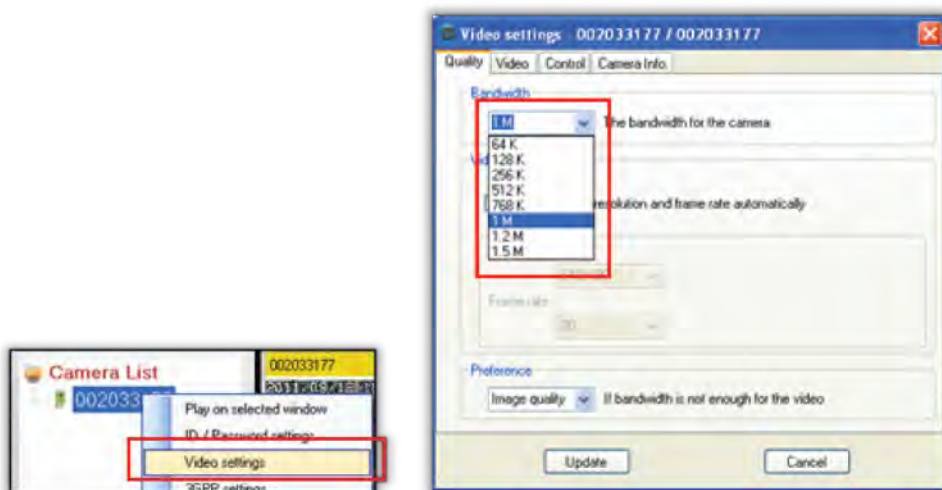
Camera List
002033177
002033177
2011/03/18
Play on selected window
ID / Password settings
Video settings
3GPP settings

Video settings 002033177 / 002033177
Quality
Video
Control
Camera Info.
Bandwidth
1 M
The bandwidth for the camera
64 K
128 K
256 K
512 K
768 K
1 M
1.2 M
1.5 M
Vid
resolution and frame rate automatically
Frame rate
30
Preference
Image quality
If bandwidth is not enough for the video
Update
Cancel